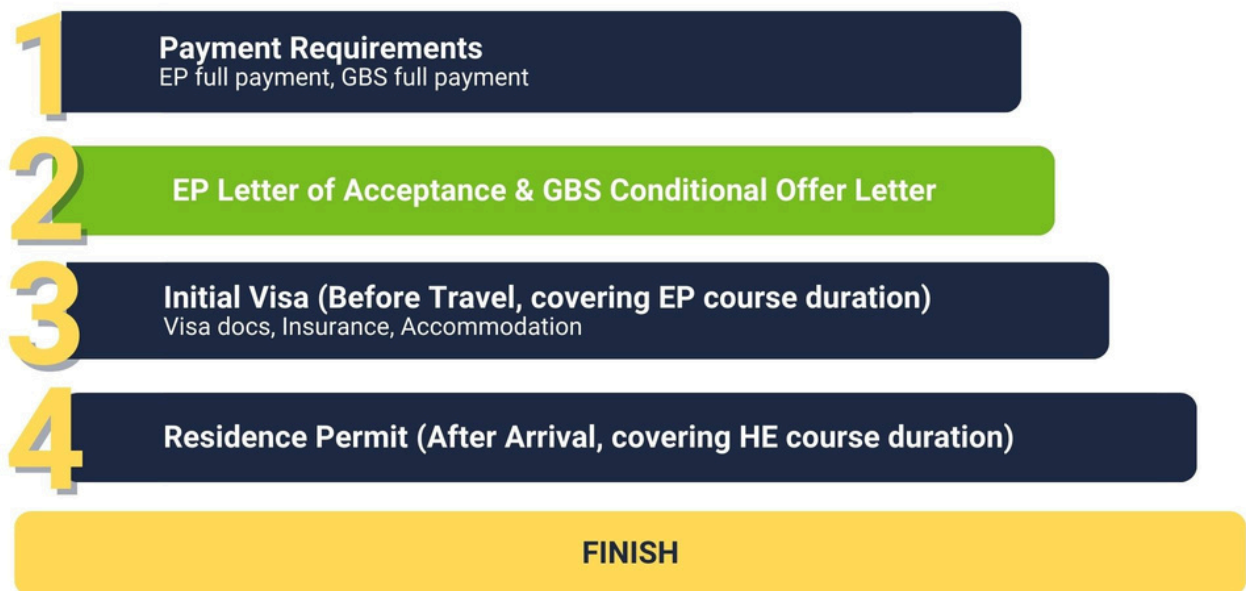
1
Payment Requirements
EP full payment, GBS full payment

2
EP Letter of Acceptance & GBS Conditional Offer Letter

3
Initial Visa (Before Travel, covering EP course duration)
Visa docs, Insurance, Accommodation

4
Residence Permit (After Arrival, covering HE course duration)

FINISH